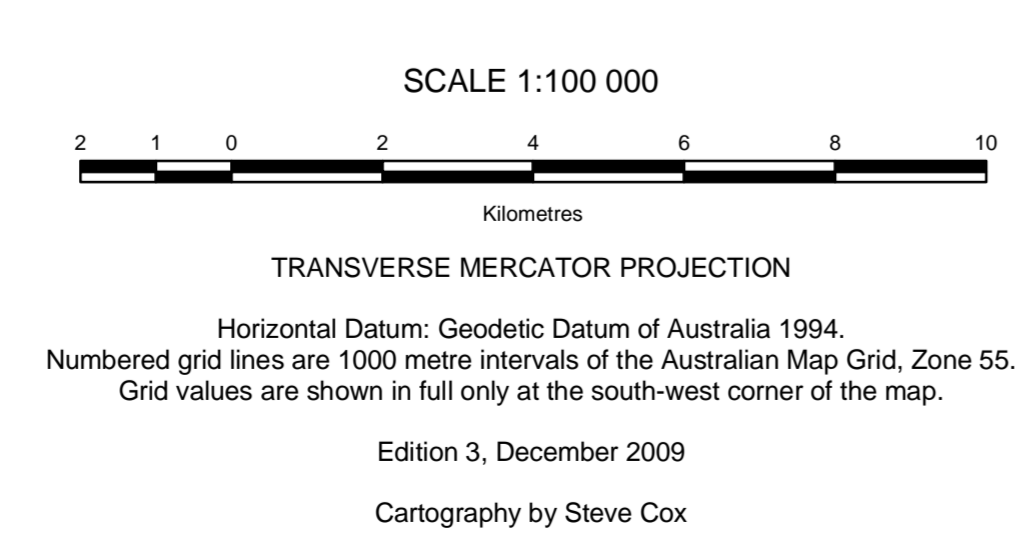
SCALE 1:100 000

2 1 0 2 4 6 8 10

Kilometres

TRANSVERSE MERCATOR PROJECTION

Horizontal Datum: Geodetic Datum of Australia 1994.
Numbered grid lines are 1000 metre intervals of the Australian Map Grid, Zone 55.
Grid values are shown in full only at the south-west corner of the map.

Edition 3, December 2009

Cartography by Steve Cox